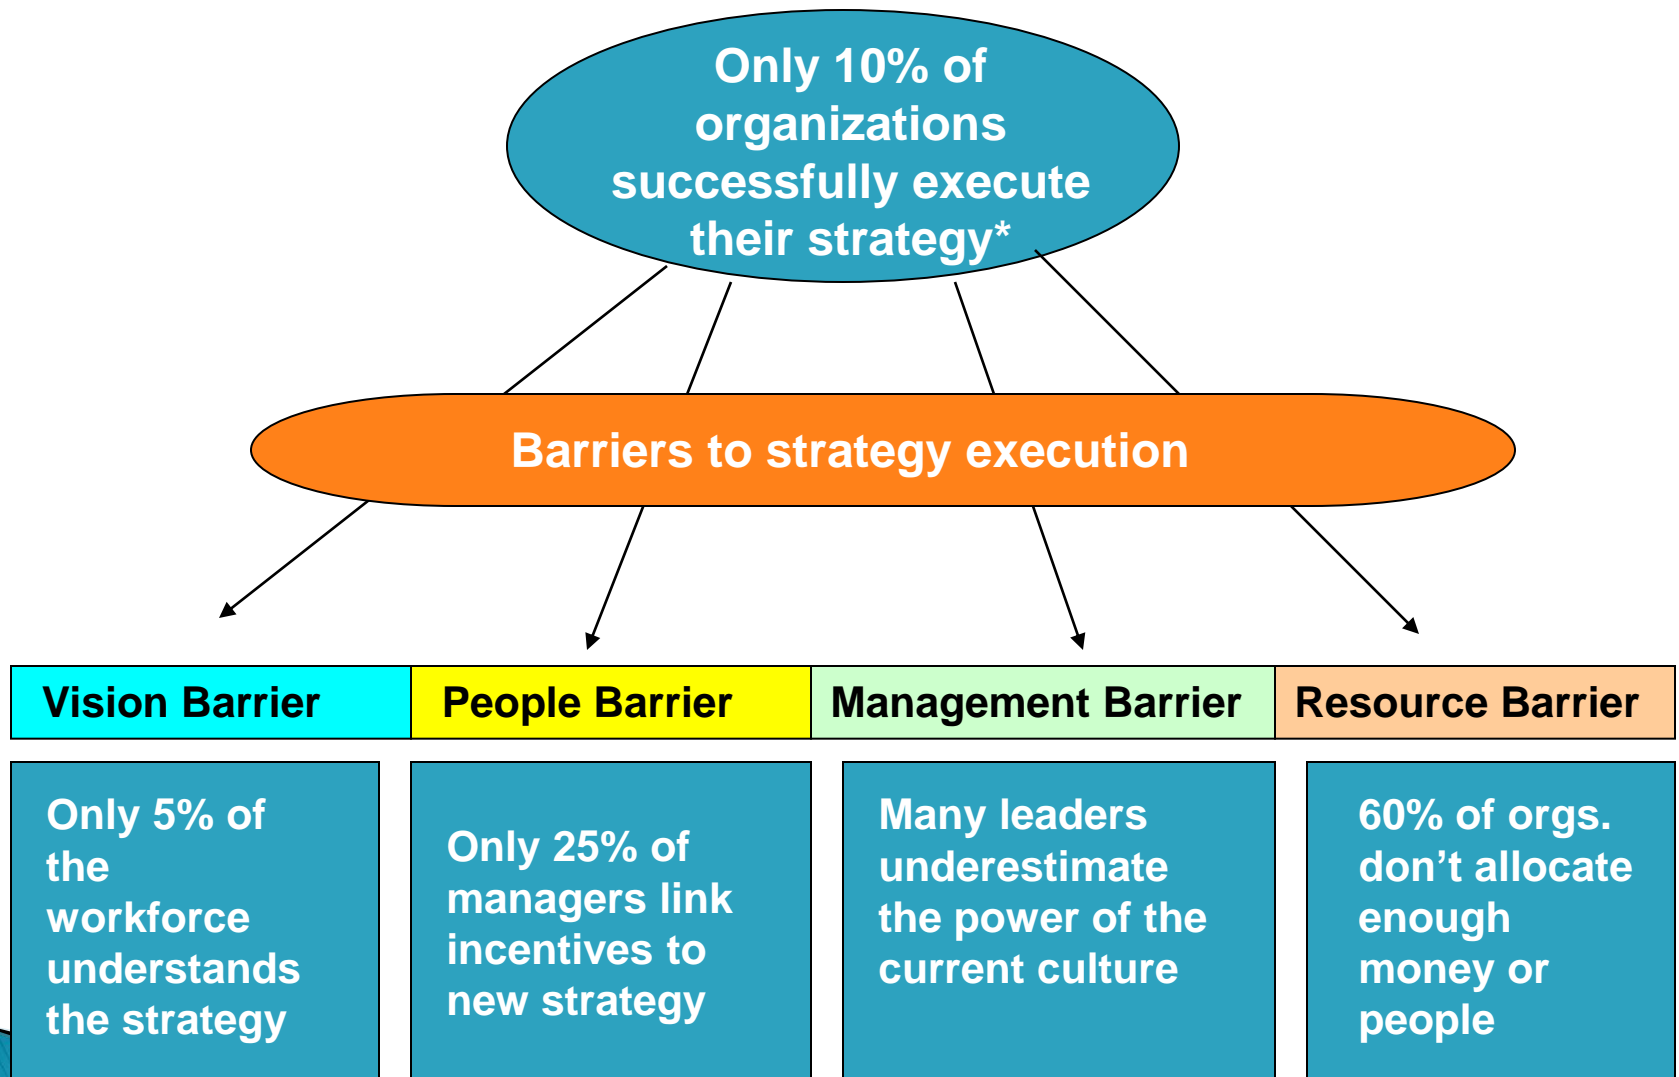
Only 10% of organizations successfully execute their strategy*

Barriers to strategy execution

| Vision Barrier | People Barrier | Management Barrier | Resource Barrier |
|---|---|---|---|

Only 5% of the workforce understands the strategy

Only 25% of managers link incentives to new strategy

Many leaders underestimate the power of the current culture

60% of orgs. don’t allocate enough money or people